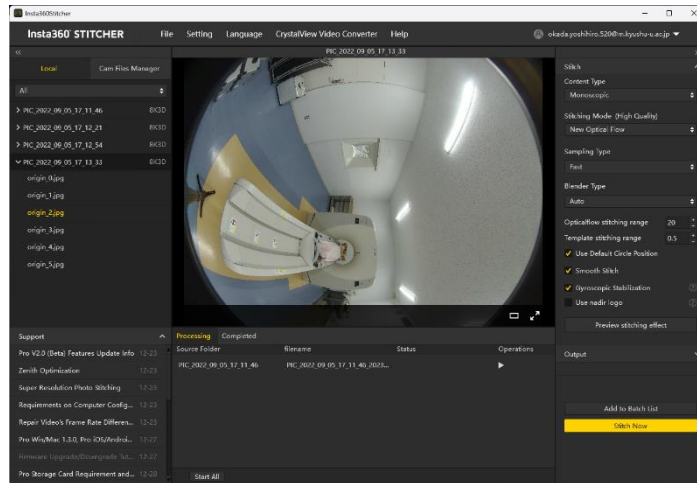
Insta360Stitcher

Insta360 STITCHER File Setting Language CrystalView Video Converter Help

okada.yoshihiro.520@m.kyushu-u.ac.jp

«

Local Cam Files Manager

All

> PIC_2022_09_05_17_11_46 8K3D
> PIC_2022_09_05_17_12_21 8K3D
> PIC_2022_09_05_17_12_54 8K3D
∨ PIC_2022_09_05_17_13_33 8K3D
origin_0.jpg
origin_1.jpg
origin_2.jpg
origin_3.jpg
origin_4.jpg
origin_5.jpg

PIC_2022_09_05_17_13_33

Support

Pro V2.0 (Beta) Features Update Info 12-23
Zenith Optimization 12-23
Super Resolution Photo Stitching 12-23
Requirements on Computer Config... 12-23
Repair Video's Frame Rate Differen... 12-23
Pro Win/Mac 1.3.0, Pro iOS/Androi... 12-27
Firmware Upgrade/Downgrade Tut... 12-27
Pro Storage Card Requirement and... 12-28

Processing Completed

| Source Folder | Filename | Status | Operations |
|---|---|---|---|
| PIC_2022_09_05_17_11_46 | PIC_2022_09_05_17_11_46_2023... | | ▶ |

Start All

Stitch

Content Type
Monoscopic

Stitching Mode (High Quality)
New Optical Flow

Sampling Type
Fast

Blender Type
Auto

Opticalflow stitching range 20
Template stitching range 0.5
Use Default Circle Position
Smooth Stitch
Gyroscopic Stabilization
Use nadir logo

Preview stitching effect

Output

Add to Batch List
Stitch Now